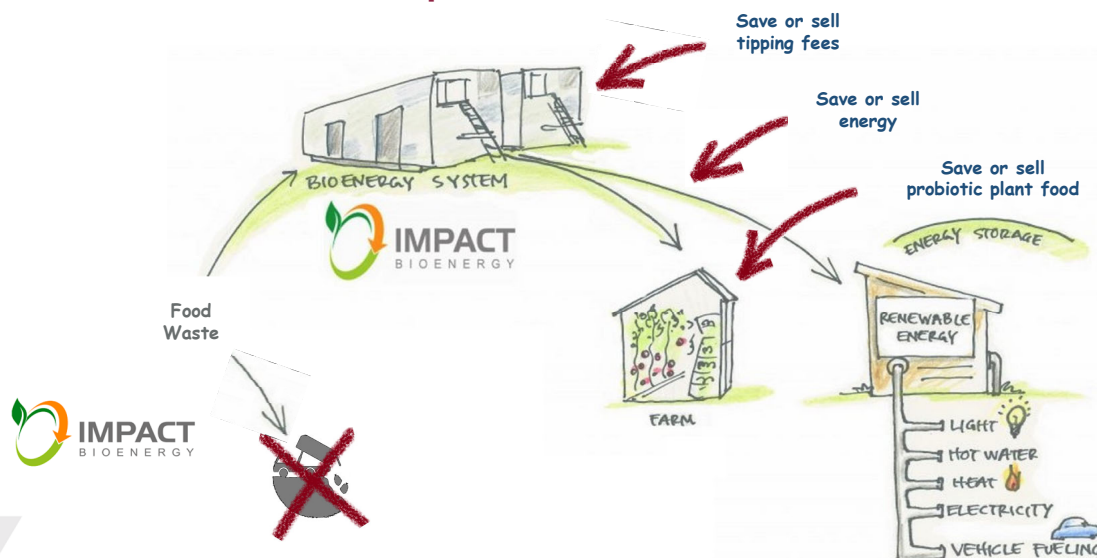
Save or sell tipping fees

Save or sell energy

Save or sell probiotic plant food

BIOENERGY SYSTEM

IMPACT BIOENERGY

ENERGY STORAGE

Food Waste

RENEWABLE ENERGY

FARM

IMPACT BIOENERGY

LIGHT
HOT WATER
HEAT
ELECTRICITY
VEHICLE FUELING